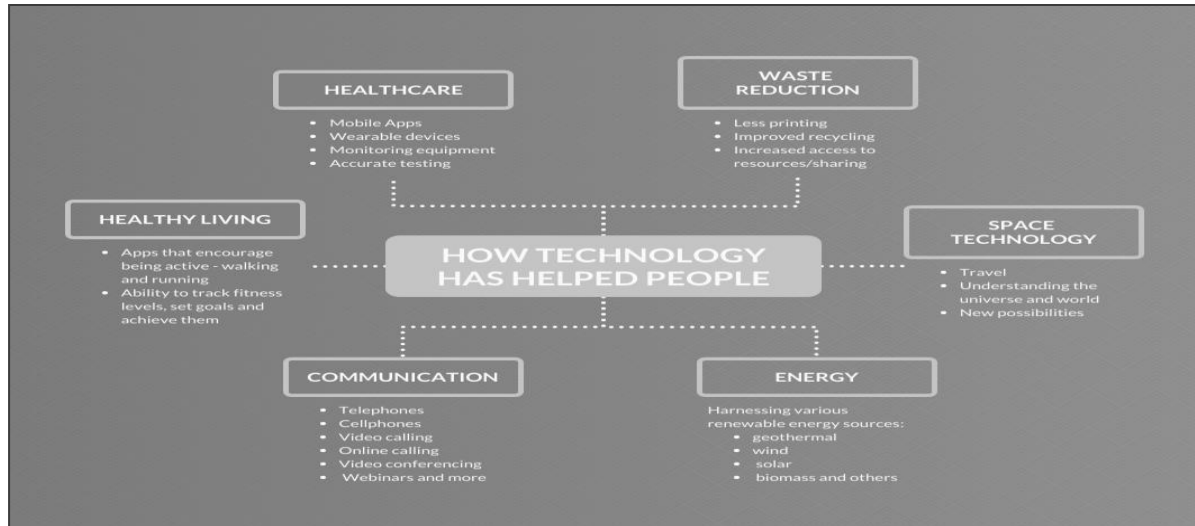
HEALTHCARE

- Mobile Apps
- Wearable devices
- Monitoring equipment
- Accurate testing

WASTE REDUCTION

- Less printing
- Improved recycling
- Increased access to resources/sharing

HEALTHY LIVING

- Apps that encourage being active - walking and running
- Ability to track fitness levels, set goals and achieve them

HOW TECHNOLOGY HAS HELPED PEOPLE

SPACE TECHNOLOGY

- Travel
- Understanding the universe and world
- New possibilities

COMMUNICATION

- Telephones
- Cellphones
- Video calling
- Online calling
- Video conferencing
- Webinars and more

ENERGY

Harnessing various renewable energy sources:
- geothermal
- wind
- solar
- biomass and others